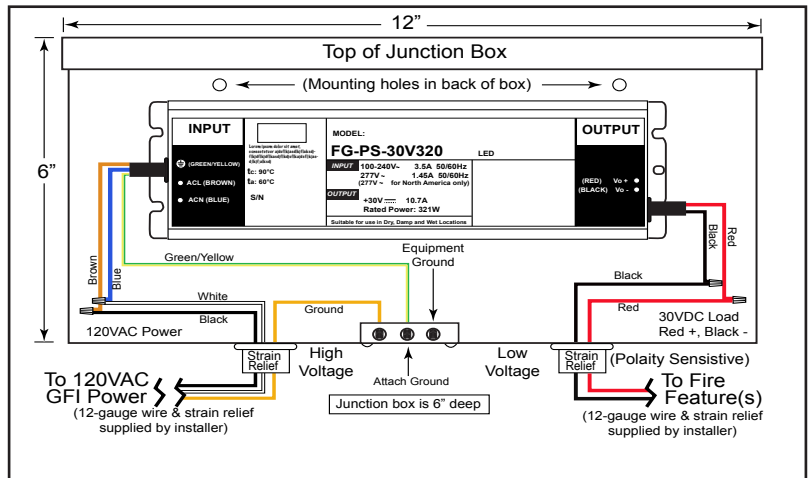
12”

Top of Junction Box

(Mounting holes in back of box)

6”

INPUT

(GREEN/YELLOW)

ACL (BROWN)

ACN (BLUE)

Lorem ipsum dolor sit amet consectetur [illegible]

tc: 90°C

ta: 60°C

S/N

MODEL:

FG-PS-30V320

LED

INPUT 100-240V~ 3.5A 50/60Hz
277V~ 1.45A 50/60Hz
(277V~ for North America only)

OUTPUT +30V ⎓ 10.7A
Rated Power: 321W

Suitable for use in Dry, Damp and Wet Locations

OUTPUT

(RED) Vo +

(BLACK) Vo -

Brown

Blue

Green/Yellow

Equipment Ground

Black

Red

White

Ground

Black

120VAC Power

Black

Red

30VDC Load
Red +, Black -

Strain Relief

High Voltage

Low Voltage

Strain Relief

(Polaity Sensistive)

To 120VAC GFI Power

(12-gauge wire & strain relief supplied by installer)

Attach Ground

Junction box is 6” deep

To Fire Feature(s)

(12-gauge wire & strain relief supplied by installer)